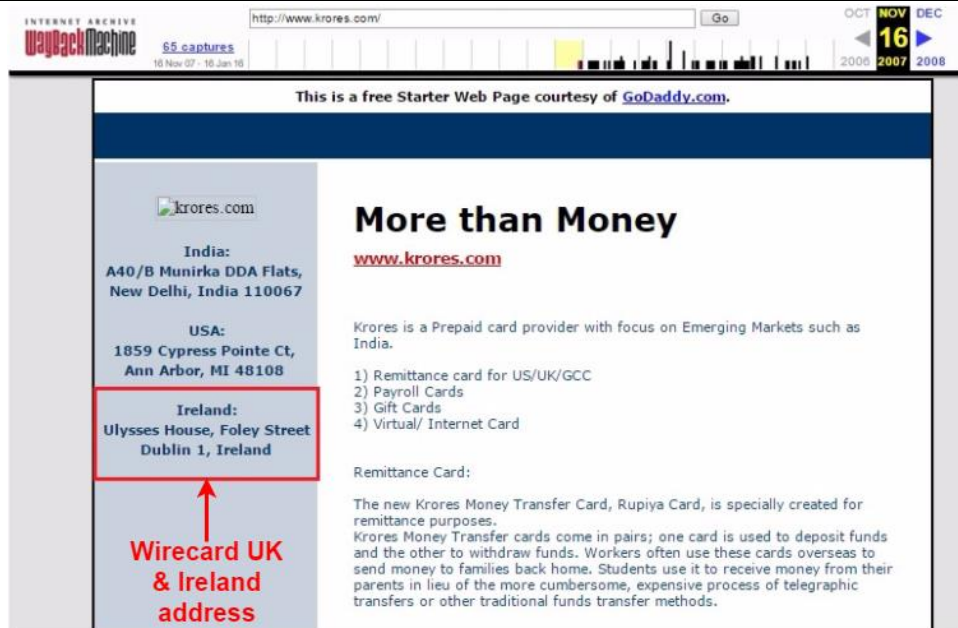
INTERNET ARCHIVE
WaybackMachine

http://www.krores.com/ Go

65 captures
16 Nov 07 - 16 Jan 16

OCT NOV DEC
16
2006 2007 2008

This is a free Starter Web Page courtesy of GoDaddy.com.

krores.com

India:
A40/B Munirka DDA Flats,
New Delhi, India 110067

USA:
1859 Cypress Pointe Ct,
Ann Arbor, MI 48108

Ireland:
Ulysses House, Foley Street
Dublin 1, Ireland

Wirecard UK & Ireland address

More than Money

www.krores.com

Krores is a Prepaid card provider with focus on Emerging Markets such as India.

1) Remittance card for US/UK/GCC
2) Payroll Cards
3) Gift Cards
4) Virtual/ Internet Card

Remittance Card:

The new Krores Money Transfer Card, Rupiya Card, is specially created for remittance purposes.
Krores Money Transfer cards come in pairs; one card is used to deposit funds and the other to withdraw funds. Workers often use these cards overseas to send money to families back home. Students use it to receive money from their parents in lieu of the more cumbersome, expensive process of telegraphic transfers or other traditional funds transfer methods.